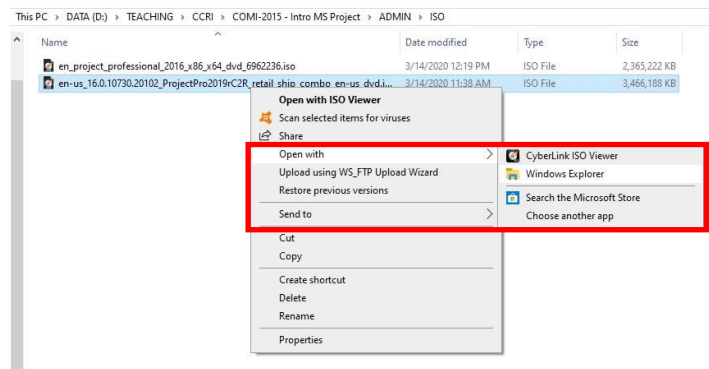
This PC > DATA (D:) > TEACHING > CCRI > COMI-2015 - Intro MS Project > ADMIN > ISO

| Name | Date modified | Type | Size |
|---|---|---|---|
| en_project_professional_2016_x86_x64_dvd_6962236.iso | 3/14/2020 12:19 PM | ISO File | 2,365,222 KB |
| en-us_16.0.10730.20102_ProjectPro2019rC2R_retail_ship_combo_en-us_dvd.i... | 3/14/2020 11:38 AM | ISO File | 3,466,188 KB |

Open with ISO Viewer
Scan selected items for viruses
Share
Open with
Upload using WS_FTP Upload Wizard
Restore previous versions
Send to
Cut
Copy
Create shortcut
Delete
Rename
Properties

CyberLink ISO Viewer
Windows Explorer
Search the Microsoft Store
Choose another app